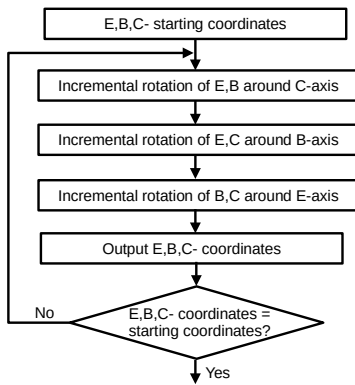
E,B,C- starting coordinates

Incremental rotation of E,B around C-axis

Incremental rotation of E,C around B-axis

Incremental rotation of B,C around E-axis

Output E,B,C- coordinates

No

E,B,C- coordinates = starting coordinates?

Yes